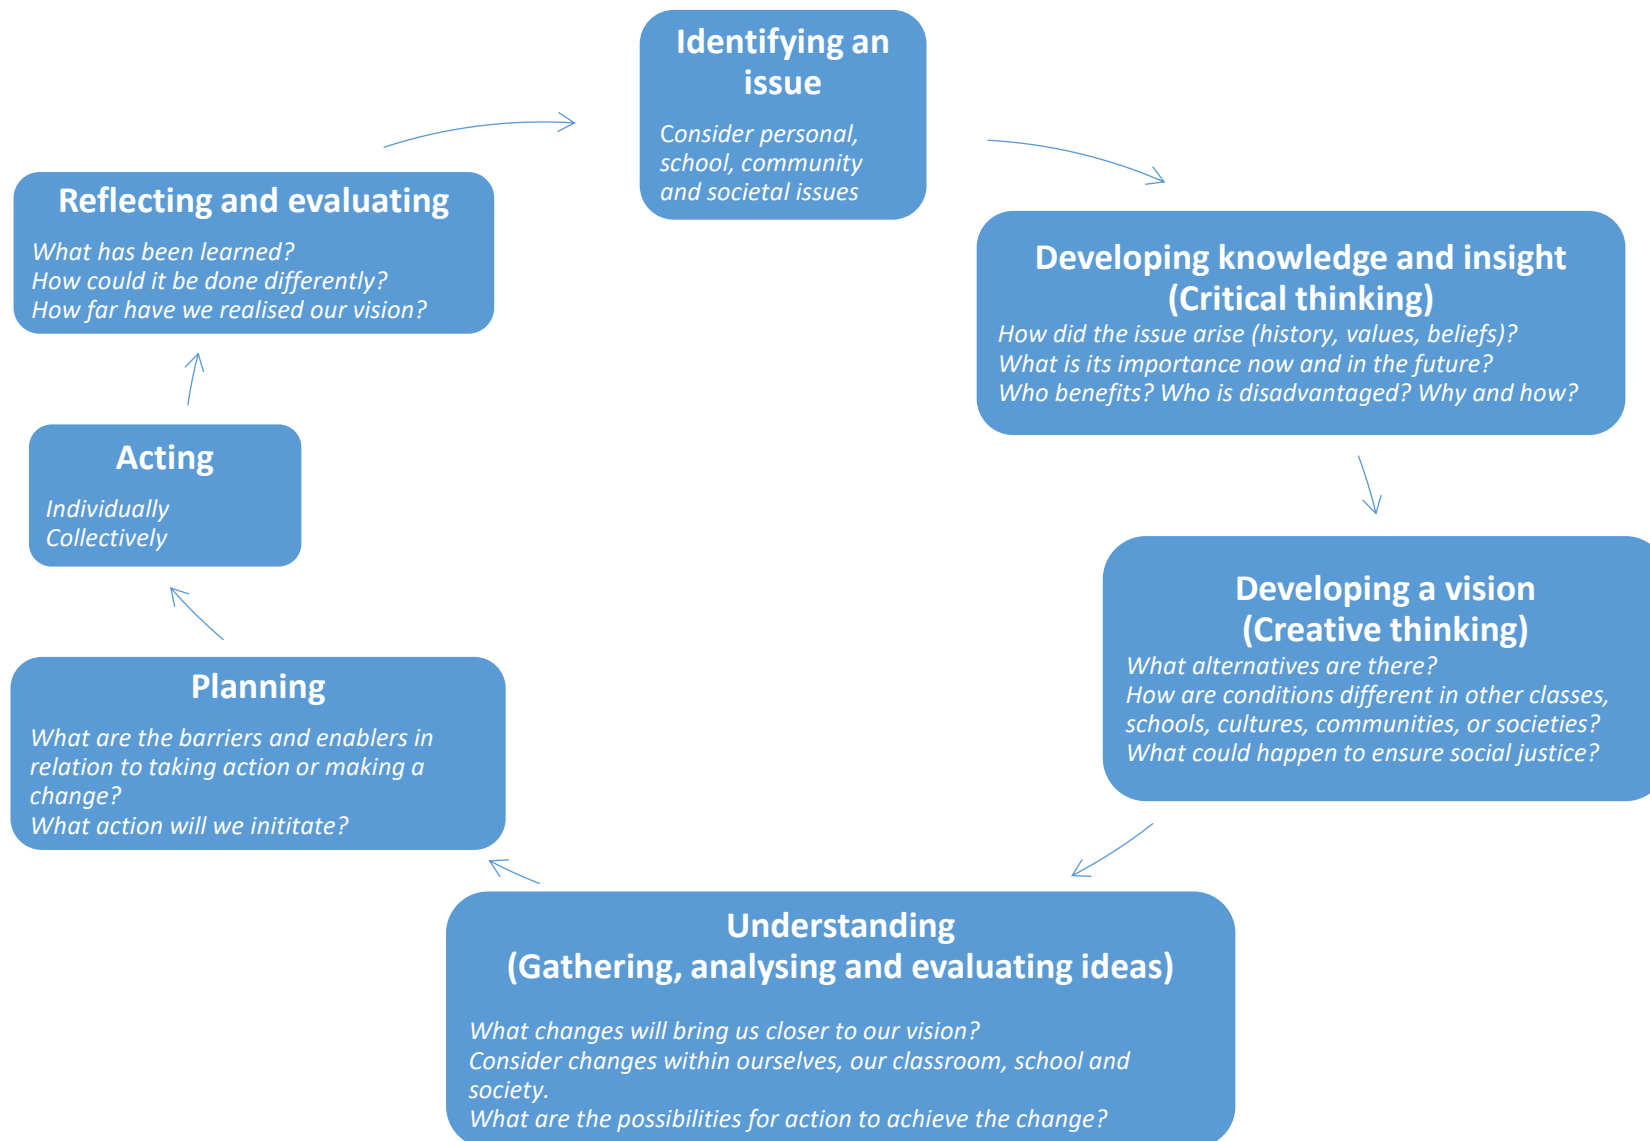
Identifying an issue

Consider personal, school, community and societal issues

Developing knowledge and insight (Critical thinking)
How did the issue arise (history, values, beliefs)?
What is its importance now and in the future?
Who benefits? Who is disadvantaged? Why and how?

Developing a vision (Creative thinking)
What alternatives are there?
How are conditions different in other classes, schools, cultures, communities, or societies?
What could happen to ensure social justice?

Understanding
(Gathering, analysing and evaluating ideas)

What changes will bring us closer to our vision?
Consider changes within ourselves, our classroom, school and society.
What are the possibilities for action to achieve the change?

Planning

What are the barriers and enablers in relation to taking action or making a change?
What action will we inititate?

Acting

Individually
Collectively

Reflecting and evaluating

What has been learned?
How could it be done differently?
How far have we realised our vision?